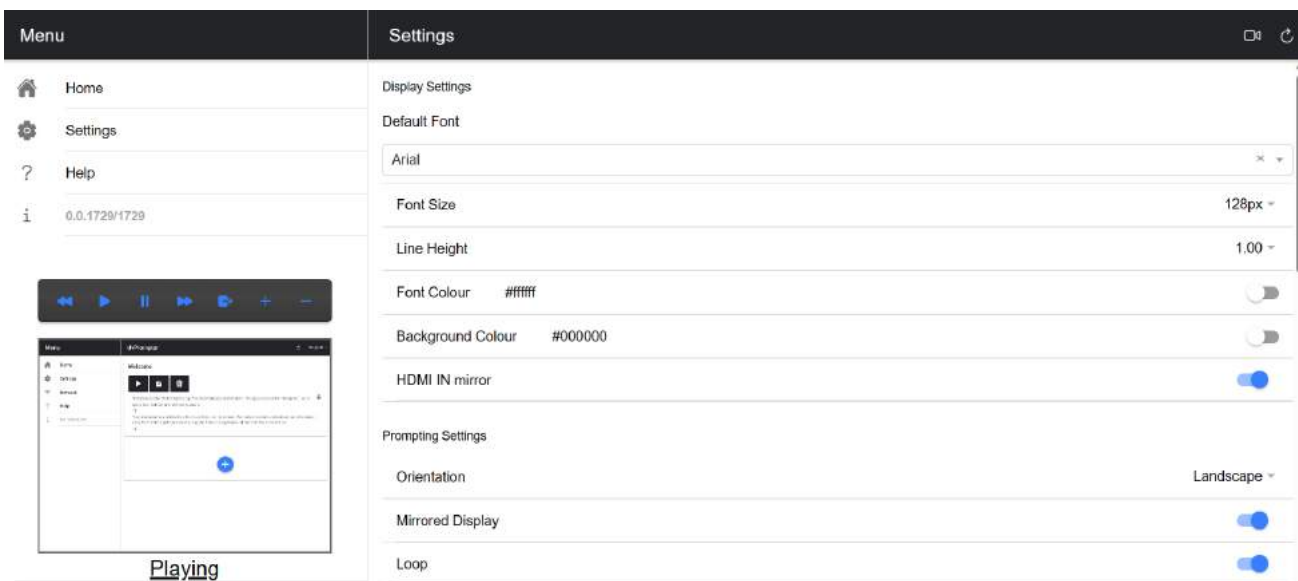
Menu

Home
Settings
Help
0.0.1729/1729

Menu
Home
Settings
Network
Help
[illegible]

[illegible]
Welcome
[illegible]

Playing

Settings

Display Settings
Default Font
Arial
Font Size 128px
Line Height 1.00
Font Colour #ffffff
Background Colour #000000
HDMI IN mirror

Prompting Settings
Orientation Landscape
Mirrored Display
Loop